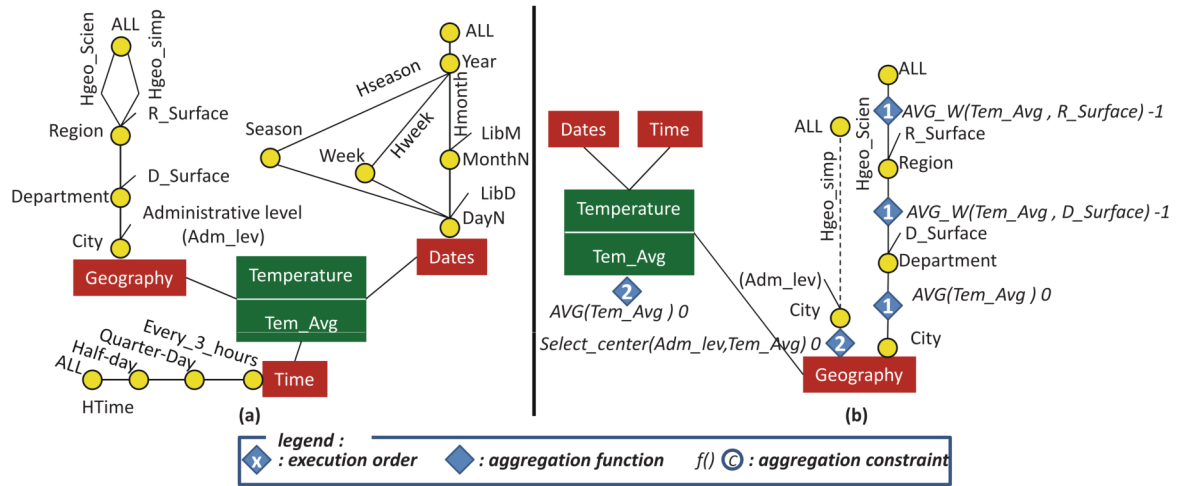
ALL
Hgeo_Scien
Hgeo_simp
R_Surface
Region
D_Surface
Department
Administrative level
(Adm_lev)
City
Geography
ALL
Year
Hseason
Hmonth
Season
Week
Hweek
LibM
MonthN
LibD
DayN
Dates
Temperature
Tem_Avg
Every_3_hours
Quarter-Day
Half-day
ALL
HTime
Time
(a)

Dates
Time
Temperature
Tem_Avg
2
$AVG(Tem\_Avg)$ 0
ALL
Hgeo_simp
(Adm_lev)
City
2
Select_center(Adm_lev,Tem_Avg) 0
Geography
ALL
Hgeo_Scien
1
$AVG\_W(Tem\_Avg , R\_Surface)$ -1
R_Surface
Region
1
$AVG\_W(Tem\_Avg , D\_Surface)$ -1
D_Surface
Department
1
$AVG(Tem\_Avg)$ 0
City
(b)

legend :
x : execution order
: aggregation function
f() C : aggregation constraint